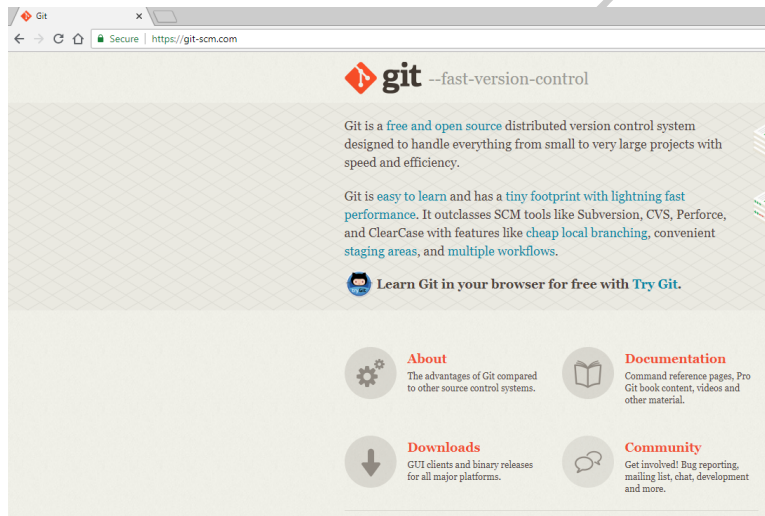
Git ×

Secure | https://git-scm.com

git --fast-version-control

Git is a free and open source distributed version control system designed to handle everything from small to very large projects with speed and efficiency.

Git is easy to learn and has a tiny footprint with lightning fast performance. It outclasses SCM tools like Subversion, CVS, Perforce, and ClearCase with features like cheap local branching, convenient staging areas, and multiple workflows.

Learn Git in your browser for free with Try Git.

About
The advantages of Git compared to other source control systems.

Documentation
Command reference pages, Pro Git book content, videos and other material.

Downloads
GUI clients and binary releases for all major platforms.

Community
Get involved! Bug reporting, mailing list, chat, development and more.